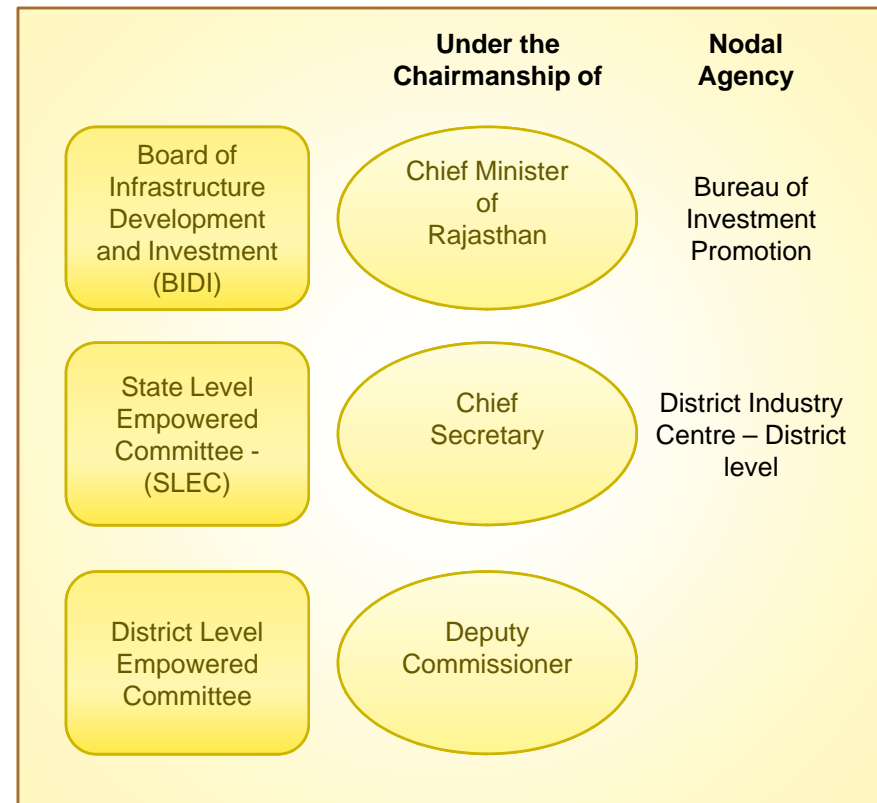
Under the Chairmanship of

Nodal Agency

Board of Infrastructure Development and Investment (BIDI)

Chief Minister of Rajasthan

Bureau of Investment Promotion

State Level Empowered Committee - (SLEC)

Chief Secretary

District Industry Centre – District level

District Level Empowered Committee

Deputy Commissioner